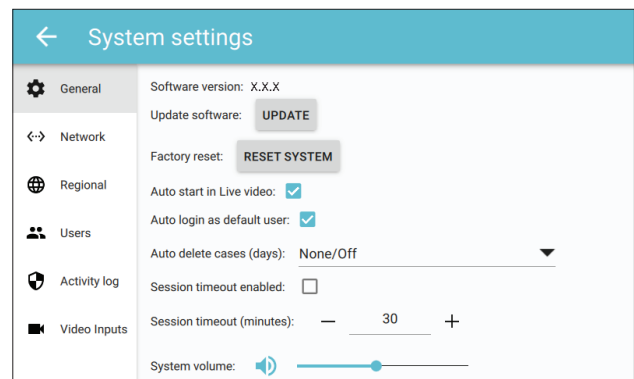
System settings

General

Network

Regional

Users

Activity log

Video Inputs

Software version: X.X.X

Update software: UPDATE

Factory reset: RESET SYSTEM

Auto start in Live video:

Auto login as default user:

Auto delete cases (days): None/Off

Session timeout enabled:

Session timeout (minutes): — 30 +

System volume: